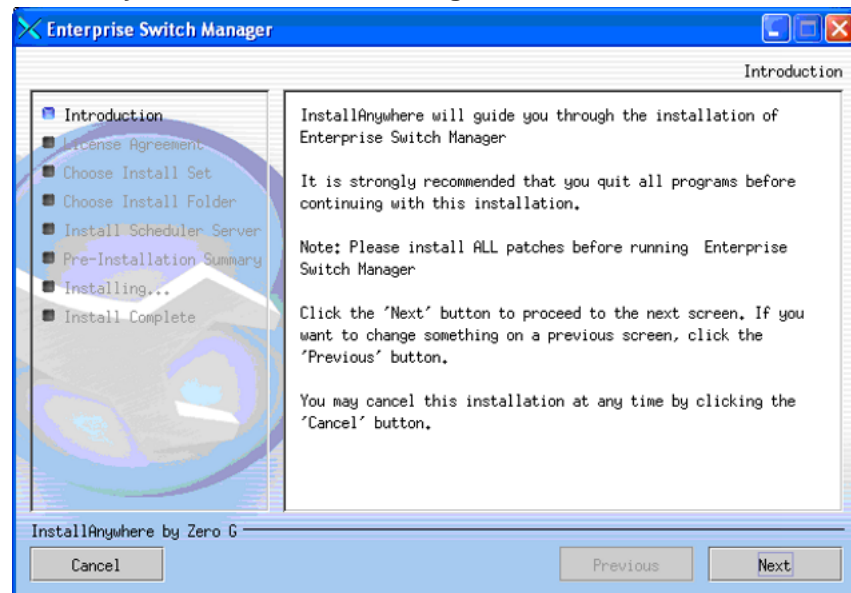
Enterprise Switch Manager

Introduction

Introduction
License Agreement
Choose Install Set
Choose Install Folder
Install Scheduler Server
Pre-Installation Summary
Installing...
Install Complete

InstallAnywhere will guide you through the installation of Enterprise Switch Manager

It is strongly recommended that you quit all programs before continuing with this installation.

Note: Please install ALL patches before running Enterprise Switch Manager

Click the 'Next' button to proceed to the next screen. If you want to change something on a previous screen, click the 'Previous' button.

You may cancel this installation at any time by clicking the 'Cancel' button.

InstallAnywhere by Zero G

Cancel

Previous

Next